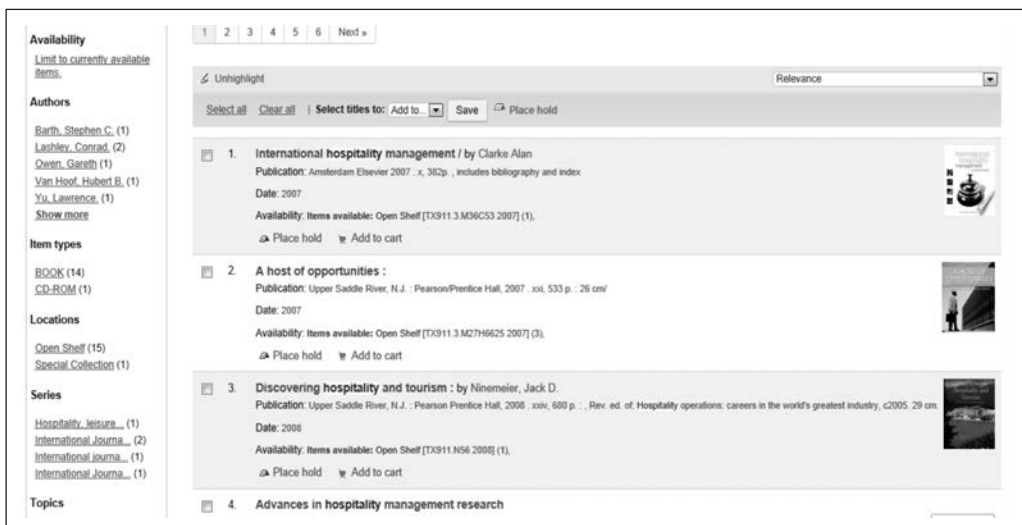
Availability
Limit to currently available items.

Authors
Barth, Stephen C. (1)
Lashley, Conrad. (2)
Owen, Gareth (1)
Van Hoof, Hubert B. (1)
Yu, Lawrence. (1)
Show more

Item types
BOOK (14)
CD-ROM (1)

Locations
Open Shelf (15)
Special Collection (1)

Series
Hospitality, leisure... (1)
International Journa... (2)
International journa... (1)
International Journa... (1)

Topics

1 2 3 4 5 6 Next »

Unhighlight

Relevance

Select all Clear all | Select titles to: Add to... Save Place hold

1. International hospitality management / by Clarke Alan
Publication: Amsterdam Elsevier 2007 . x, 382p. , includes bibliography and index
Date: 2007
Availability: Items available: Open Shelf [TX911.3.M36C53 2007] (1),
Place hold Add to cart

2. A host of opportunities :
Publication: Upper Saddle River, N.J. : Pearson/Prentice Hall, 2007 . xxi, 533 p. : 26 cm/
Date: 2007
Availability: Items available: Open Shelf [TX911.3.M27H6625 2007] (3),
Place hold Add to cart

3. Discovering hospitality and tourism : by Ninemeier, Jack D.
Publication: Upper Saddle River, N.J. : Pearson Prentice Hall, 2008 . xxiv, 680 p. : , Rev. ed. of: Hospitality operations: careers in the world's greatest industry, c2005. 29 cm.
Date: 2008
Availability: Items available: Open Shelf [TX911.N56 2008] (1),
Place hold Add to cart

4. Advances in hospitality management research